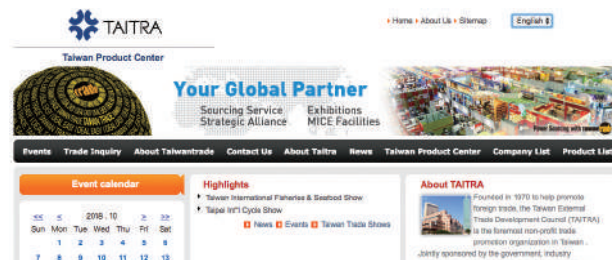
TAITRA

Taiwan Product Center

Home About Us Sitemap

English

Your Global Partner

Sourcing Service Strategic Alliance

Exhibitions MICE Facilities

Events Trade Inquiry About Taiwantrade Contact Us About Taitra News Taiwan Product Center Company List Product List

Event calendar

<< < 2018 . 10 > >>

| Sun | Mon | Tue | Wed | Thu | Fri | Sat |
|---|---|---|---|---|---|---|
| | 1 | 2 | 3 | 4 | 5 | 6 |
| 7 | 8 | 9 | 10 | 11 | 12 | 13 |

Highlights

Taiwan International Fisheries & Seafood Show

Taipei Int'l Cycle Show

News Events Taiwan Trade Shows

About TAITRA

Founded in 1970 to help promote foreign trade, the Taiwan External Trade Development Council (TAITRA) is the foremost non-profit trade promotion organization in Taiwan. Jointly sponsored by the government, industry